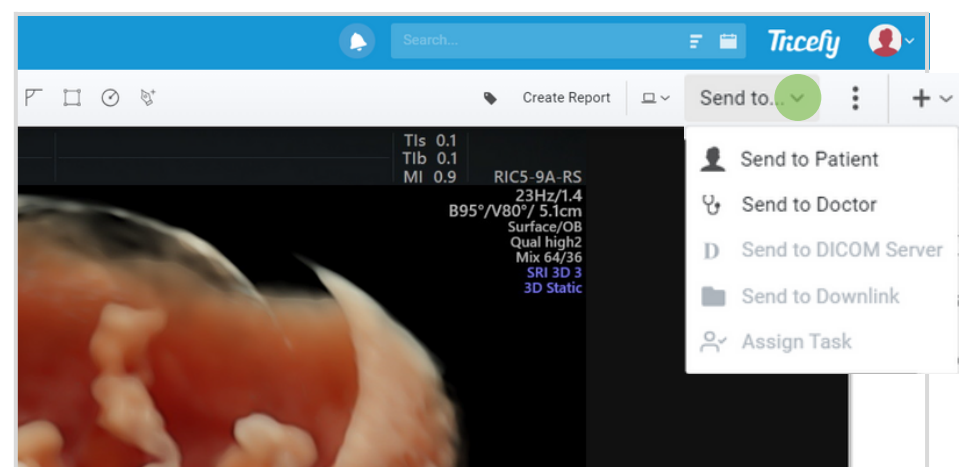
Search...

Tricefy

Create Report

Send to...

TIs 0.1
TIb 0.1
MI 0.9
RIC5-9A-RS
23Hz/1.4
B95°/V80°/ 5.1cm
Surface/OB
Qual high2
Mix 64/36
SRI 3D 3
3D Static

Send to Patient
Send to Doctor
Send to DICOM Server
Send to Downlink
Assign Task